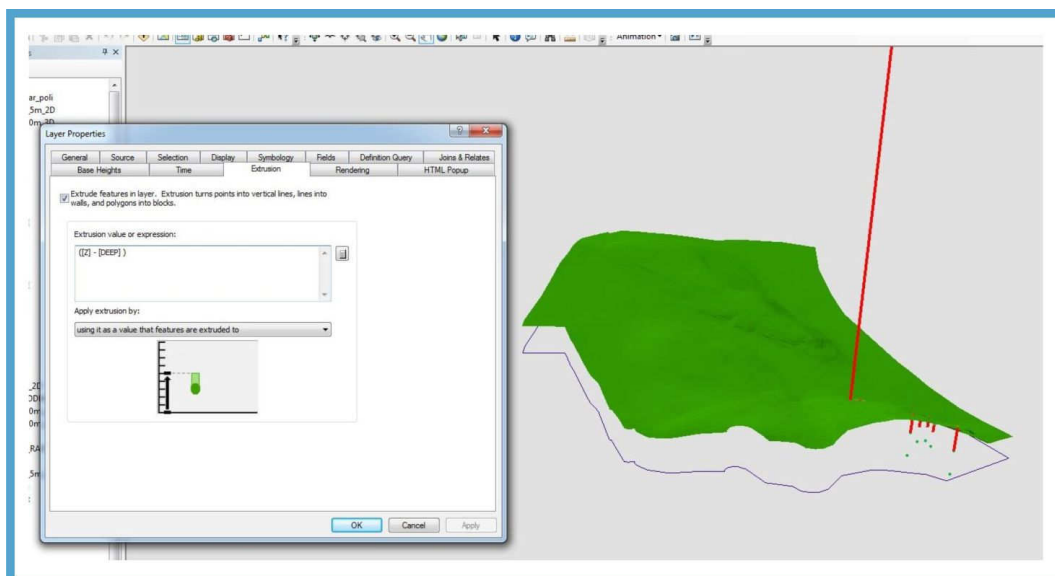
Animation

ar_poli
5m_2D
0m_3D

Layer Properties

| General | Source | Selection | Display | Symbology | Fields | Definition Query | Joins & Relates |
|---|---|---|---|---|---|---|---|
| Base Heights | Time | Extrusion | Rendering | HTML Popup | | | |

Extrude features in layer. Extrusion turns points into vertical lines, lines into walls, and polygons into blocks.

Extrusion value or expression:

([Z] - [DEEP] )

Apply extrusion by:

using it as a value that features are extruded to

OK Cancel Apply

_2D
3D
0m
0m
RA
5m